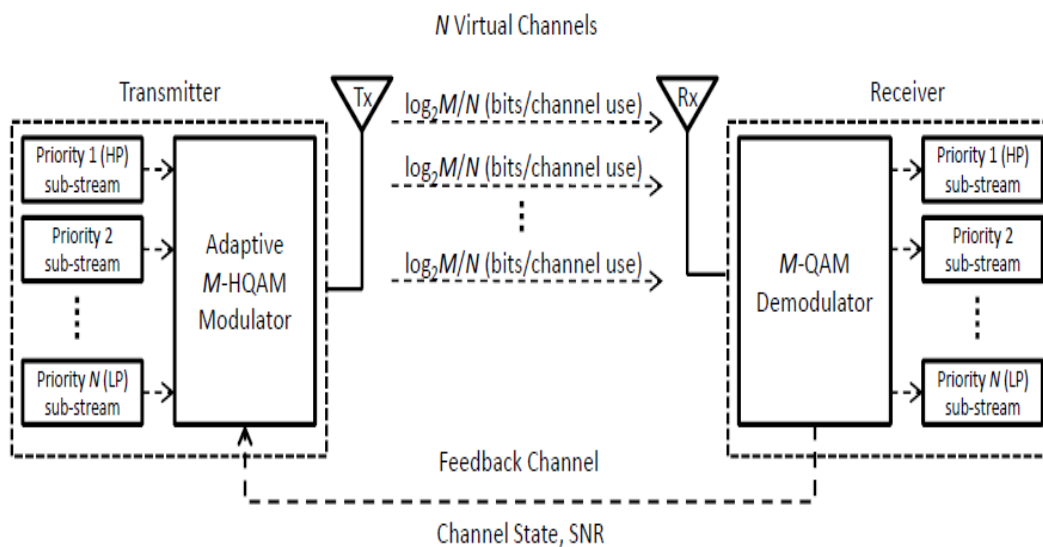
*N* Virtual Channels

Transmitter

Tx

$\log_2 M/N$ (bits/channel use)

$\log_2 M/N$ (bits/channel use)

⋮

$\log_2 M/N$ (bits/channel use)

Rx

Receiver

Priority 1 (HP) sub-stream

Priority 2 sub-stream

⋮

Priority *N* (LP) sub-stream

Adaptive *M*-HQAM Modulator

*M*-QAM Demodulator

Priority 1 (HP) sub-stream

Priority 2 sub-stream

⋮

Priority *N* (LP) sub-stream

Feedback Channel

Channel State, SNR